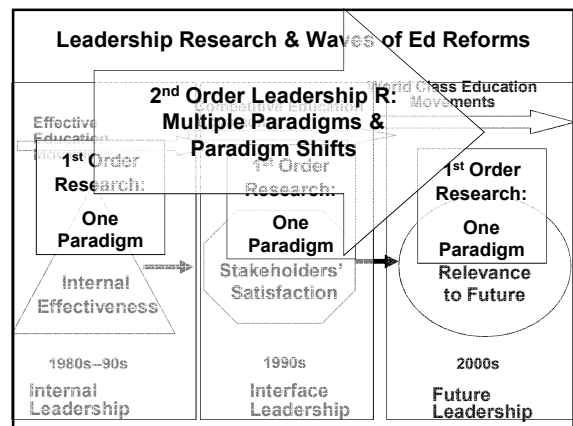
Leadership Research & Waves of Ed Reforms

2nd Order Leadership R: Multiple Paradigms & Paradigm Shifts

Effective Education Movements

Competitive Education

World Class Education Movements

1st Order Research:

One Paradigm

Internal Effectiveness

1980s–90s

Internal Leadership

1st Order Research:

One Paradigm

Stakeholders' Satisfaction

1990s

Interface Leadership

1st Order Research:

One Paradigm

Relevance to Future

2000s

Future Leadership